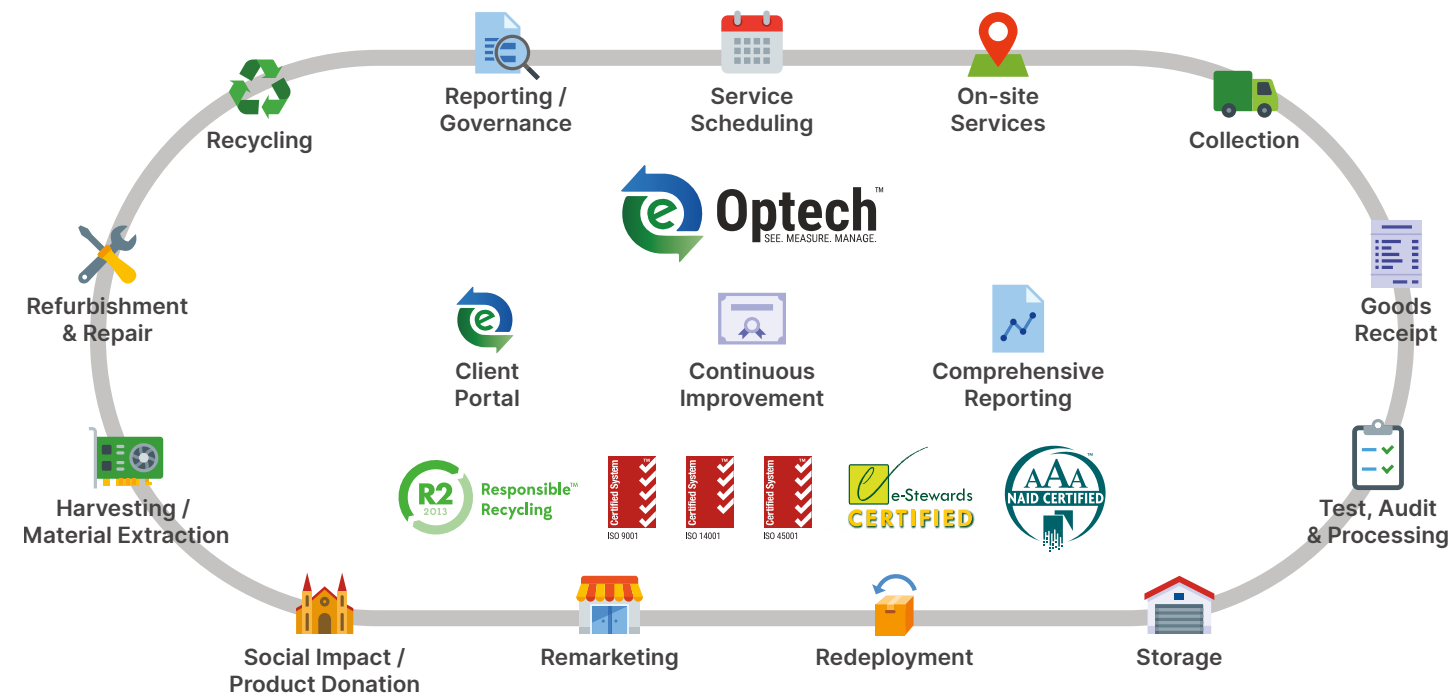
Recycling

Reporting / Governance

Service Scheduling

On-site Services

Collection

Optech™
SEE. MEASURE. MANAGE.

Refurbishment & Repair

Goods Receipt

Client Portal

Continuous Improvement

Comprehensive Reporting

Harvesting / Material Extraction

R2 2013 Responsible™ Recycling

Certified System ISO 9001

Certified System ISO 14001

Certified System ISO 45001

e-Stewards CERTIFIED

AAA NAID CERTIFIED

Test, Audit & Processing

Social Impact / Product Donation

Remarketing

Redeployment

Storage